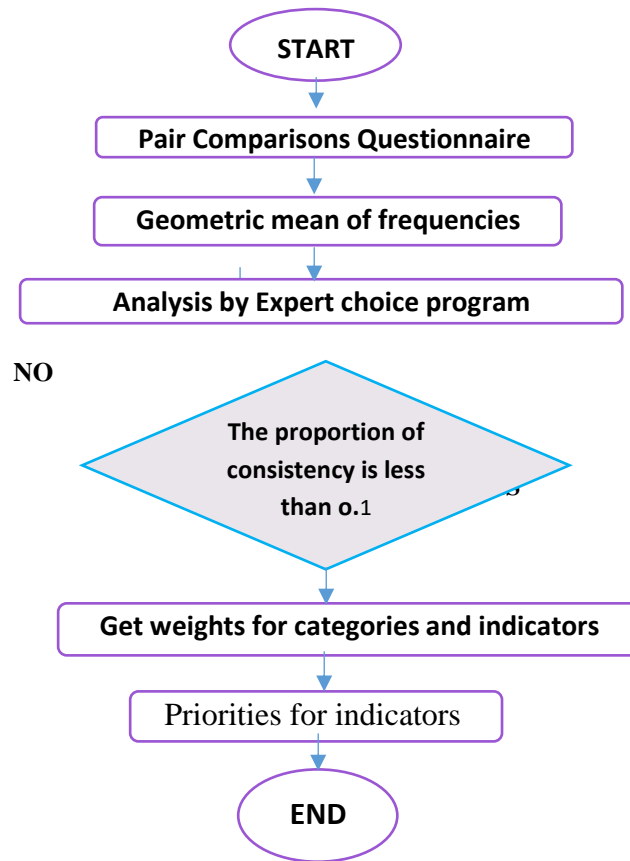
START

Pair Comparisons Questionnaire

Geometric mean of frequencies

Analysis by Expert choice program

NO

The proportion of consistency is less than o.1

Get weights for categories and indicators

Priorities for indicators

END